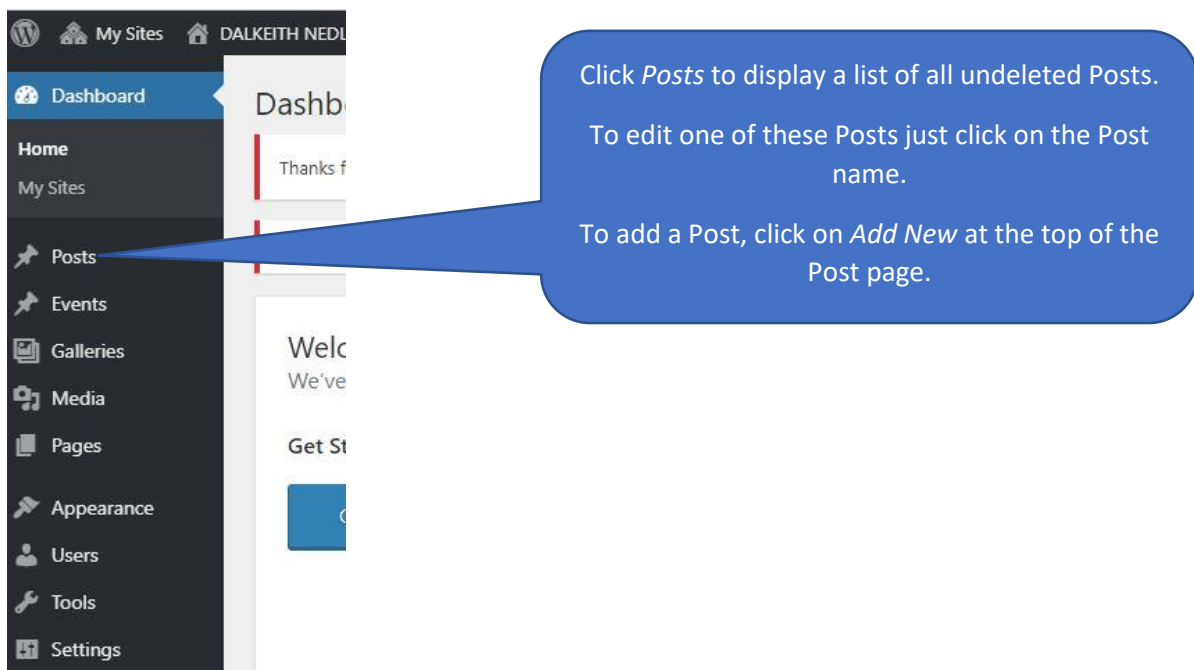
My Sites DALKEITH NEDL

Dashboard

Home

My Sites

Posts

Events

Galleries

Media

Pages

Appearance

Users

Tools

Settings

Dashbo

Thanks f

Welc

We've

Get St

Click *Posts* to display a list of all undeleted Posts.

To edit one of these Posts just click on the Post name.

To add a Post, click on *Add New* at the top of the Post page.